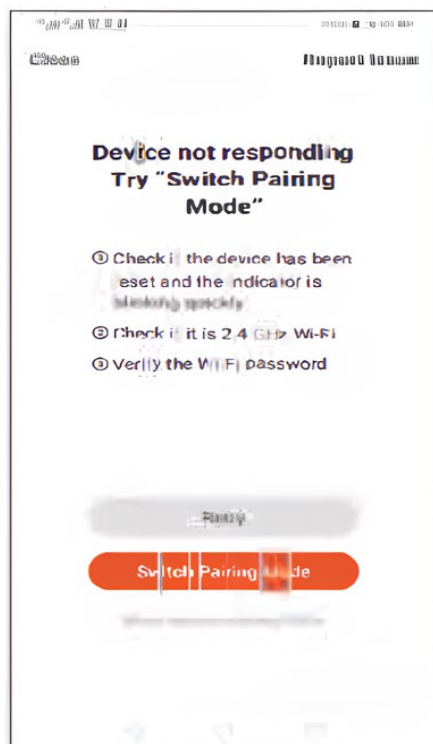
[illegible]

Close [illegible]

Device not responding Try "Switch Pairing Mode"

① Check if the device has been reset and the indicator is blinking quickly

② Check if it is 2.4 GHz Wi-Fi

③ Verify the Wi-Fi password

Retry

Switch Pairing Mode

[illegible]